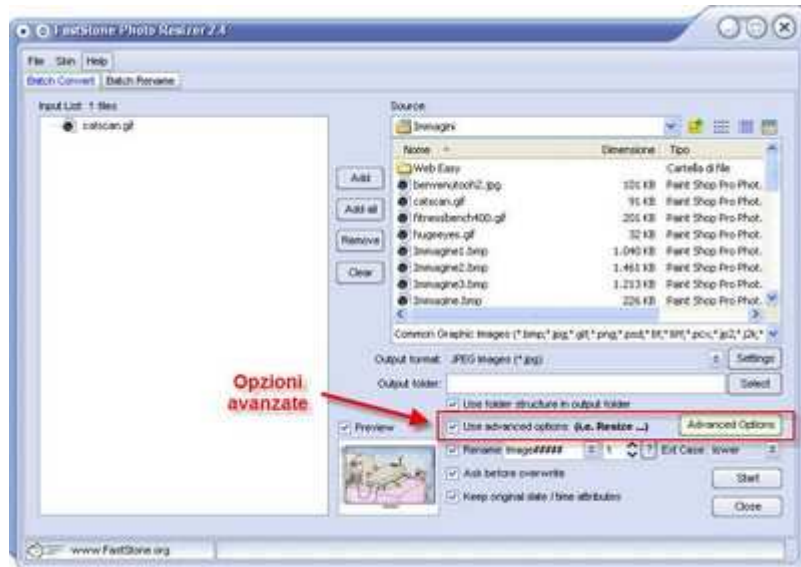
FastStone Photo Resizer 2.4

File Skin Help

Batch Convert Batch Rename

Input List: 1 files

catscan.gif

Source

Immagini

| Nome | Dimensione | Tipo |
|---|---|---|
| Web Easy | | Cartella di file |
| benvenutoch2.jpg | 101 KB | Paint Shop Pro Phot. |
| catscan.gif | 91 KB | Paint Shop Pro Phot. |
| fitnessbench400.gif | 201 KB | Paint Shop Pro Phot. |
| hugeeyes.gif | 32 KB | Paint Shop Pro Phot. |
| Immagine1.bmp | 1.040 KB | Paint Shop Pro Phot. |
| Immagine2.bmp | 1.461 KB | Paint Shop Pro Phot. |
| Immagine3.bmp | 1.213 KB | Paint Shop Pro Phot. |
| Immagine.bmp | 226 KB | Paint Shop Pro Phot. |

Add

Add all

Remove

Clear

Common Graphic Images (*.bmp;*.jpg;*.gif;*.png;*.psd;*.tif;*.tiff;*.pcx;*.jp2;*.j2k;*

Output format: JPEG Images (*.jpg) Settings

Output folder: Select

Opzioni avanzate

Use folder structure in output folder

Preview

Use advanced options (i.e. Resize ...) Advanced Options

Rename: Image#### 1 Ext Case: lower

Ask before overwrite

Keep original date / time attributes

Start

Close

www.FastStone.org